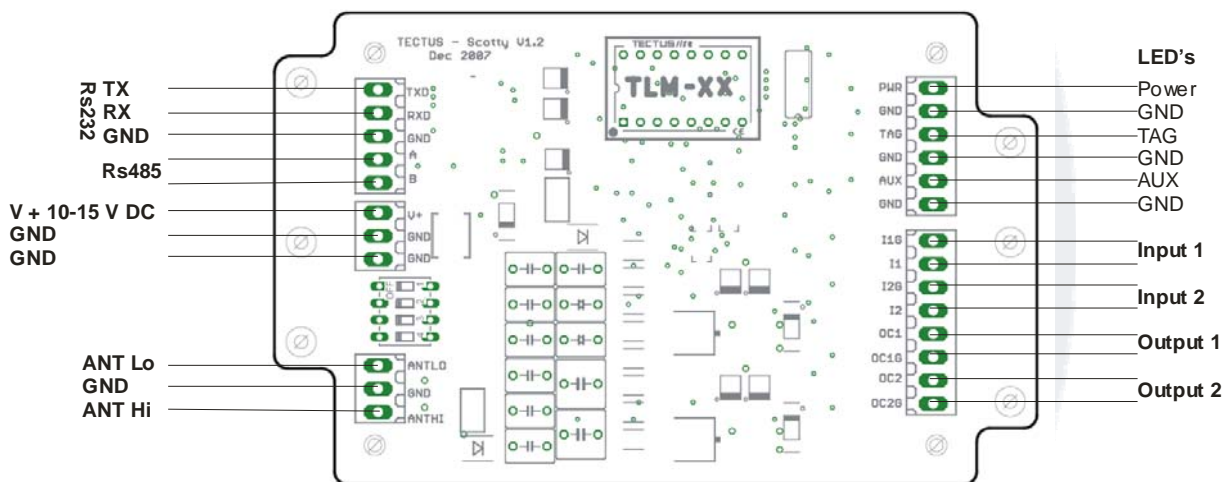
TECTUS - Scotty V1.2
Dec 2007

TECTUS

TLM-XX

Rs232
TX
RX
GND
Rs485

TXD
RXD
GND
A
B

V + 10-15 V DC
GND
GND

V+
GND
GND

ANT Lo
GND
ANT Hi

ANTLO
GND
ANTHI

LED's
PWR
GND
TAG
GND
AUX
GND

Power
GND
TAG
GND
AUX
GND

I1G
I1
I2G
I2
OC1
OC1G
OC2
OC2G

Input 1
Input 2
Output 1
Output 2